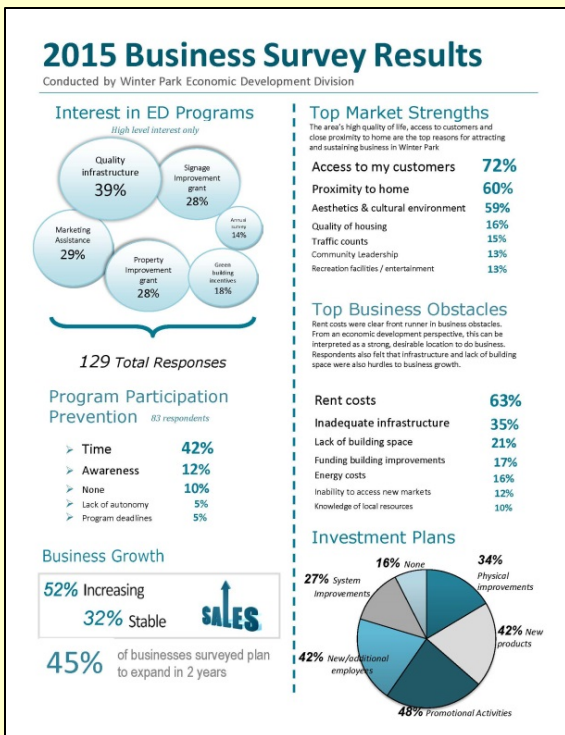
2015 Business Survey Results

Conducted by Winter Park Economic Development Division

Interest in ED Programs

High level interest only

Quality infrastructure 39%

Signage Improvement grant 28%

Annual survey 14%

Marketing Assistance 29%

Property Improvement grant 28%

Green building incentives 18%

129 Total Responses

Program Participation Prevention 83 respondents

| | |
|---|---|
| Time | 42% |
| Awareness | 12% |
| None | 10% |
| Lack of autonomy | 5% |
| Program deadlines | 5% |

Business Growth

52% Increasing

32% Stable

SALES

45% of businesses surveyed plan to expand in 2 years

Top Market Strengths

The area's high quality of life, access to customers and close proximity to home are the top reasons for attracting and sustaining business in Winter Park

| | |
|---|---|
| Access to my customers | 72% |
| Proximity to home | 60% |
| Aesthetics & cultural environment | 59% |
| Quality of housing | 16% |
| Traffic counts | 15% |
| Community Leadership | 13% |
| Recreation facilities / entertainment | 13% |

Top Business Obstacles

Rent costs were clear front runner in business obstacles. From an economic development perspective, this can be interpreted as a strong, desirable location to do business. Respondents also felt that infrastructure and lack of building space were also hurdles to business growth.

| | |
|---|---|
| Rent costs | 63% |
| Inadequate infrastructure | 35% |
| Lack of building space | 21% |
| Funding building improvements | 17% |
| Energy costs | 16% |
| Inability to access new markets | 12% |
| Knowledge of local resources | 10% |

Investment Plans

16% None

34% Physical improvements

27% System Improvements

42% New products

42% New/additional employees

48% Promotional Activities